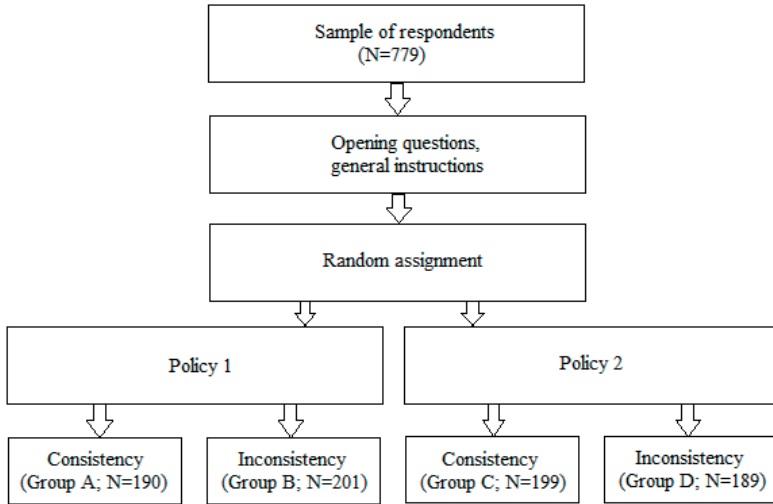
Sample of respondents
(N=779)

Opening questions,
general instructions

Random assignment

Policy 1

Policy 2

Consistency
(Group A; N=190)

Inconsistency
(Group B; N=201)

Consistency
(Group C; N=199)

Inconsistency
(Group D; N=189)